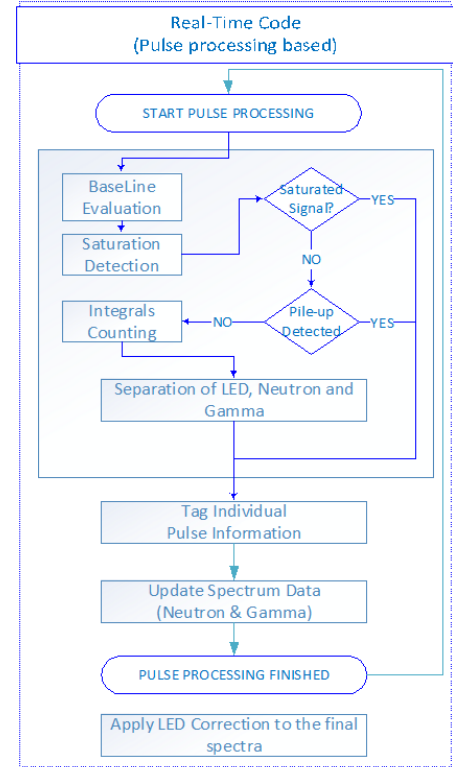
Real-Time Code
(Pulse processing based)

START PULSE PROCESSING

BaseLine Evaluation

Saturation Detection

Saturated Signal?

YES

NO

Integrals Counting

NO

Pile-up Detected

YES

Separation of LED, Neutron and Gamma

Tag Individual Pulse Information

Update Spectrum Data (Neutron & Gamma)

PULSE PROCESSING FINISHED

Apply LED Correction to the final spectra